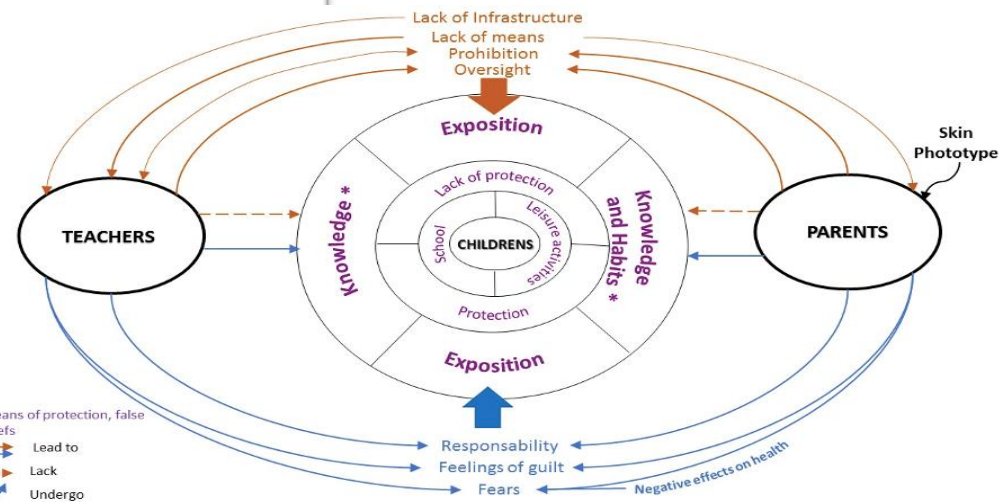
Lack of Infrastructure
Lack of means
Prohibition
Oversight

Exposition

Skin Phototype

Lack of protection

Knowledge *

Knowledge and Habits *

TEACHERS

School

CHILDRENS

Leisure activities

PARENTS

Protection

Exposition

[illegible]eans of protection, false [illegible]efs

Lead to

Lack

Undergo

Responsability
Feelings of guilt
Fears

Negative effects on health